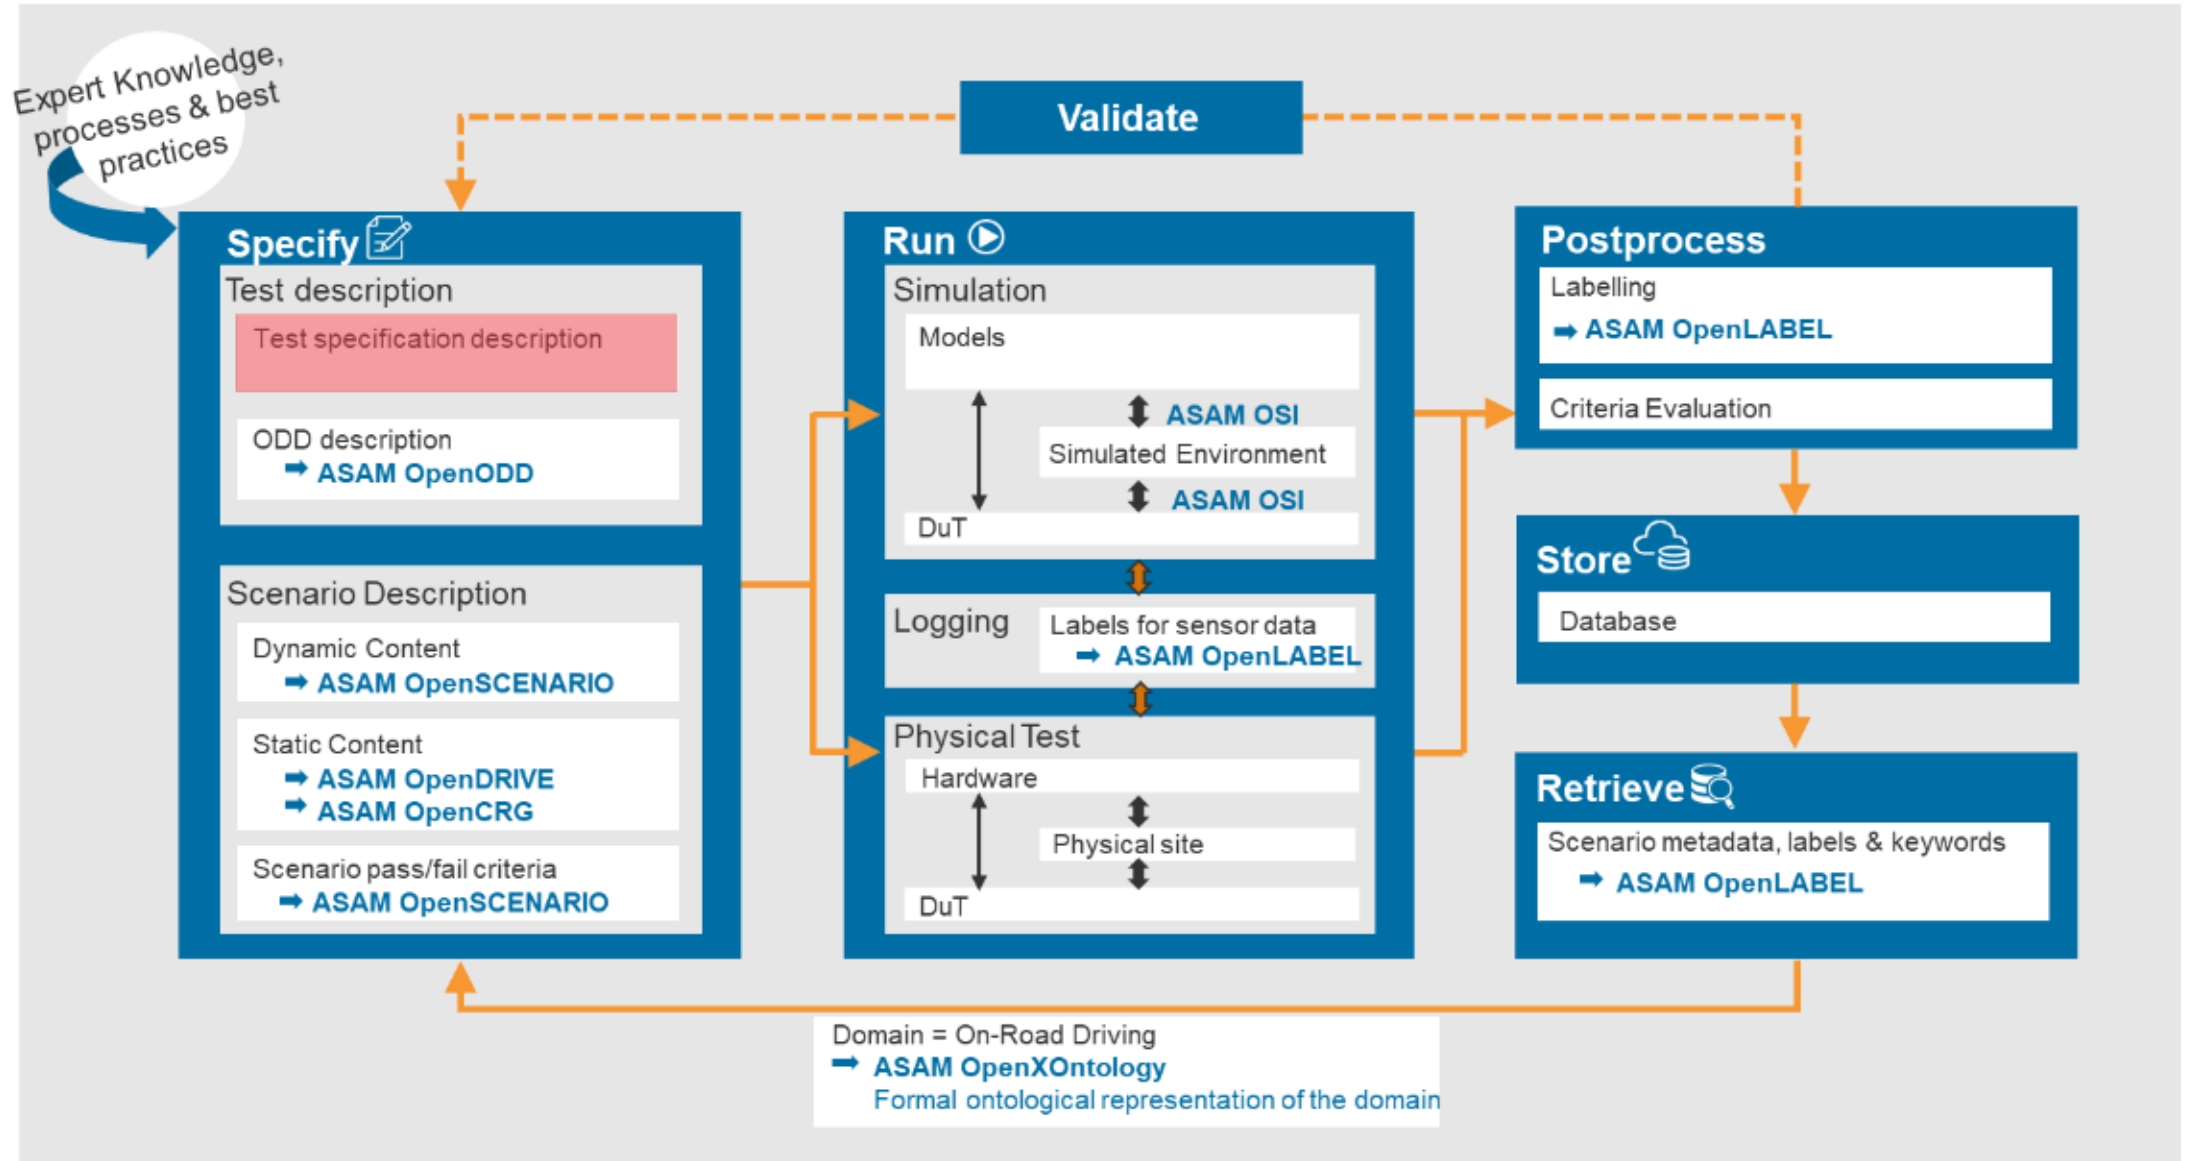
Expert Knowledge, processes & best practices

Validate

Specify

Test description

Test specification description

ODD description
➡ ASAM OpenODD

Scenario Description

Dynamic Content
➡ ASAM OpenSCENARIO

Static Content
➡ ASAM OpenDRIVE
➡ ASAM OpenCRG

Scenario pass/fail criteria
➡ ASAM OpenSCENARIO

Run

Simulation

Models

ASAM OSI

Simulated Environment

ASAM OSI

DuT

Logging

Labels for sensor data
➡ ASAM OpenLABEL

Physical Test

Hardware

Physical site

DuT

Postprocess

Labelling
➡ ASAM OpenLABEL

Criteria Evaluation

Store

Database

Retrieve

Scenario metadata, labels & keywords
➡ ASAM OpenLABEL

Domain = On-Road Driving
➡ ASAM OpenXOntology
Formal ontological representation of the domain